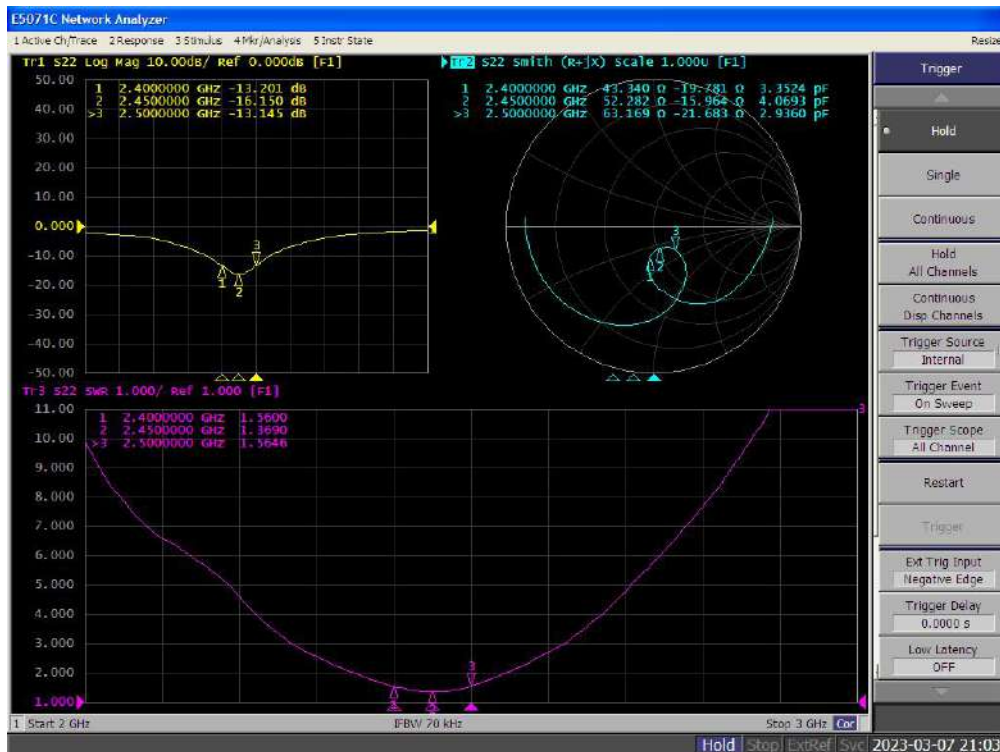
E5071C Network Analyzer
1 Active Ch/Trace 2 Response 3 Stimulus 4 Mkr/Analysis 5 Instr State
Resize

Tr1 S22 Log Mag 10.00dB/ Ref 0.000dB [F1]
1 2.4000000 GHz -13.201 dB
2 2.4500000 GHz -16.150 dB
>3 2.5000000 GHz -13.145 dB
50.00
40.00
30.00
20.00
10.00
0.000
-10.00
-20.00
-30.00
-40.00
-50.00

Tr2 S22 Smith (R+jX) Scale 1.000U [F1]
1 2.4000000 GHz 43.340 Ω -19.781 Ω 3.3524 pF
2 2.4500000 GHz 52.282 Ω -15.964 Ω 4.0693 pF
>3 2.5000000 GHz 63.169 Ω -21.683 Ω 2.9360 pF

Tr3 S22 SWR 1.000/ Ref 1.000 [F1]
1 2.4000000 GHz 1.5600
2 2.4500000 GHz 1.3690
>3 2.5000000 GHz 1.5646
11.00
10.00
9.000
8.000
7.000
6.000
5.000
4.000
3.000
2.000
1.000

1 Start 2 GHz
IFBW 70 kHz
Stop 3 GHz Cor

Trigger
Hold
Single
Continuous
Hold All Channels
Continuous Disp Channels
Trigger Source Internal
Trigger Event On Sweep
Trigger Scope All Channel
Restart
Trigger
Ext Trig Input Negative Edge
Trigger Delay 0.0000 s
Low Latency OFF

Hold Stop ExtRef Svc 2023-03-07 21:03